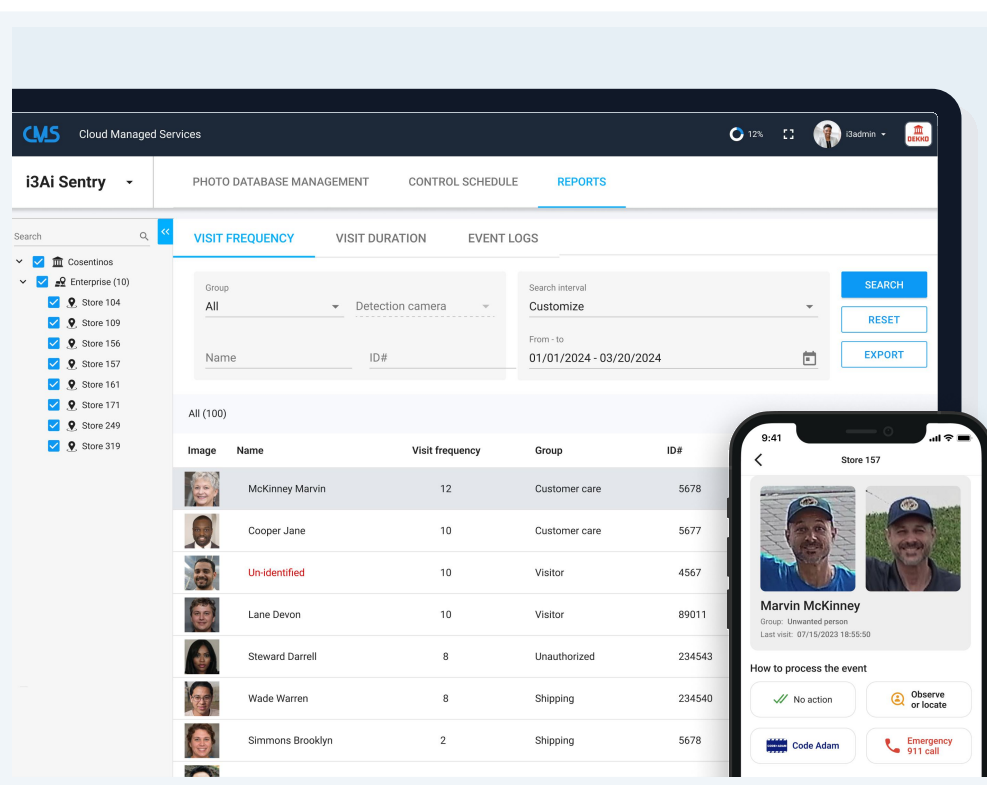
CMS Cloud Managed Services

12%

i3admin

DEKKO

i3Ai Sentry

PHOTO DATABASE MANAGEMENT CONTROL SCHEDULE REPORTS

Search

Cosentinos
Enterprise (10)
Store 104
Store 109
Store 156
Store 157
Store 161
Store 171
Store 249
Store 319

VISIT FREQUENCY VISIT DURATION EVENT LOGS

Group
All
Detection camera
Name
ID#

Search interval
Customize
From - to
01/01/2024 - 03/20/2024

SEARCH
RESET
EXPORT

All (100)

| Image | Name | Visit frequency | Group | ID# |
|---|---|---|---|---|
| | McKinney Marvin | 12 | Customer care | 5678 |
| | Cooper Jane | 10 | Customer care | 5677 |
| | Un-identified | 10 | Visitor | 4567 |
| | Lane Devon | 10 | Visitor | 89011 |
| | Steward Darrell | 8 | Unauthorized | 234543 |
| | Wade Warren | 8 | Shipping | 234540 |
| | Simmons Brooklyn | 2 | Shipping | 5678 |

9:41

Store 157

Marvin McKinney
Group: Unwanted person
Last visit: 07/15/2023 18:55:50

How to process the event

No action
Observe or locate
Code Adam
Emergency 911 call